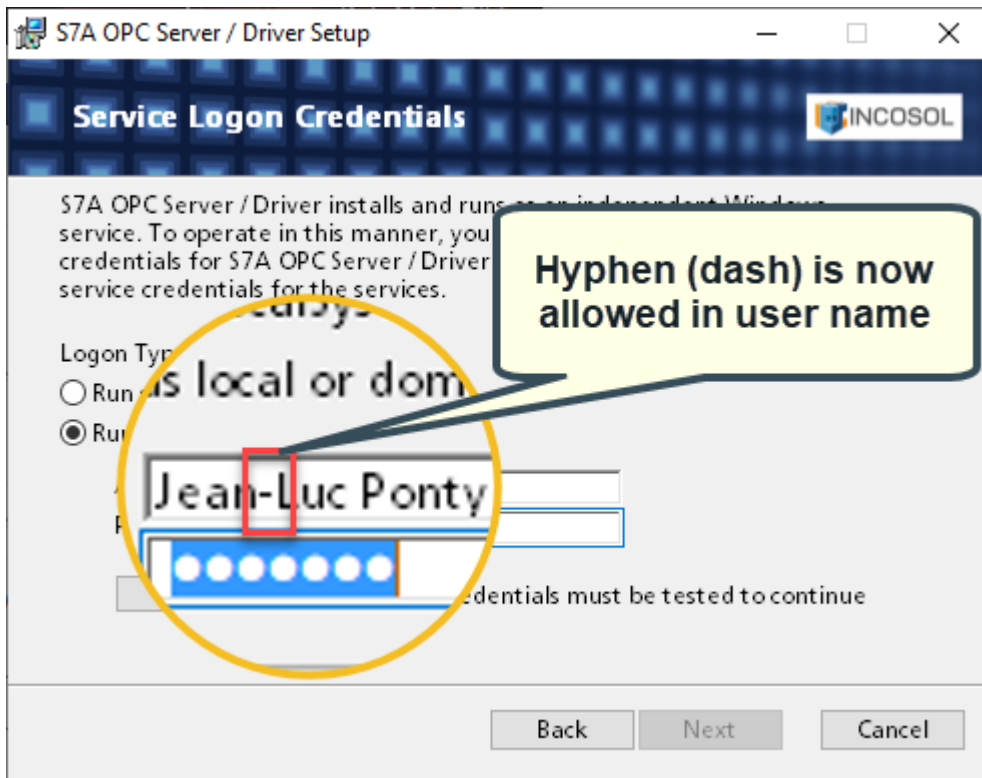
S7A OPC Server / Driver Setup

Service Logon Credentials

INCOSOL

S7A OPC Server / Driver installs and runs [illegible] service. To operate in this manner, you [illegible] credentials for S7A OPC Server / Driver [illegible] service credentials for the services.

Hyphen (dash) is now allowed in user name

Logon Typ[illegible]

Run as local or dom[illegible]

Ru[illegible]

Jean-Luc Ponty

●●●●●●●

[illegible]edentials must be tested to continue

Back

Next

Cancel